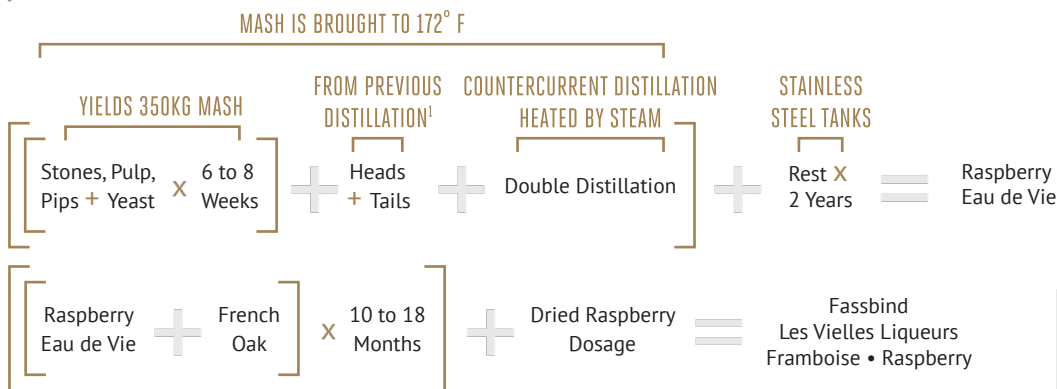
MASH IS BROUGHT TO 172° F

YIELDS 350KG MASH

FROM PREVIOUS DISTILLATION$^1$

COUNTERCURRENT DISTILLATION HEATED BY STEAM

STAINLESS STEEL TANKS

Stones, Pulp, Pips + Yeast x 6 to 8 Weeks + Heads + Tails + Double Distillation + Rest x 2 Years = Raspberry Eau de Vie

Raspberry Eau de Vie + French Oak x 10 to 18 Months + Dried Raspberry Dosage = Fassbind Les Vielles Liqueurs Framboise • Raspberry